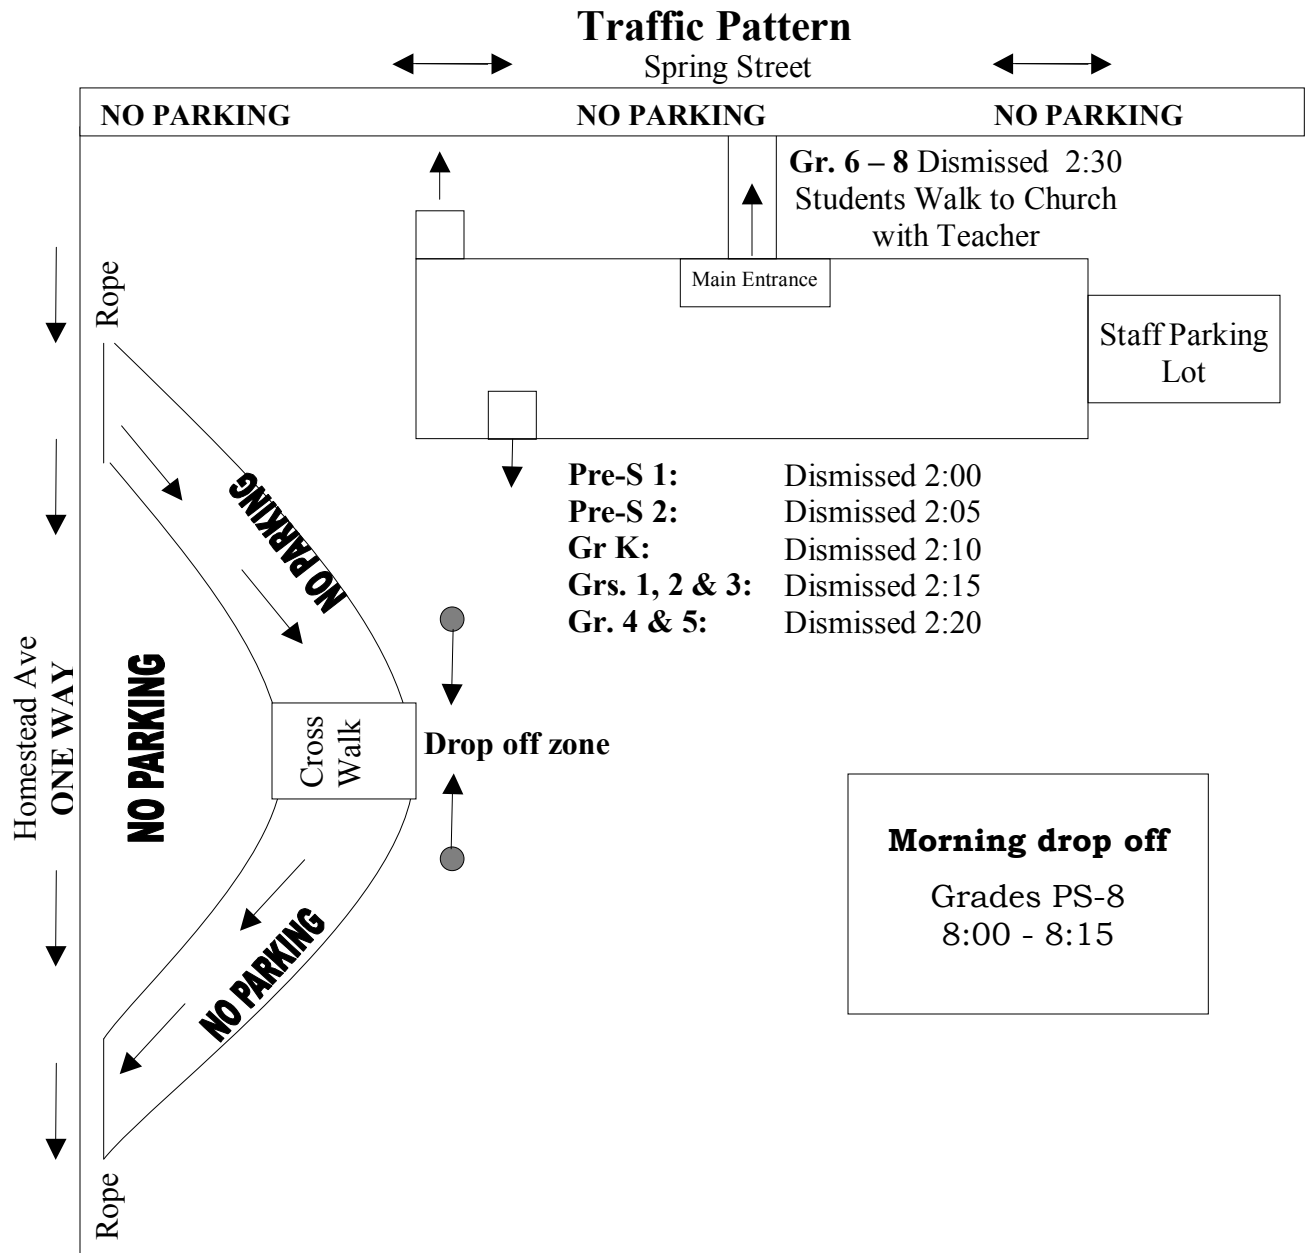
Traffic Pattern
Spring Street

NO PARKING NO PARKING NO PARKING

Gr. 6 – 8 Dismissed 2:30
Students Walk to Church with Teacher

Main Entrance

Staff Parking Lot

Rope

NO PARKING

| Pre-S 1: | Dismissed 2:00 |
|---|---|
| Pre-S 2: | Dismissed 2:05 |
| Gr K: | Dismissed 2:10 |
| Grs. 1, 2 & 3: | Dismissed 2:15 |
| Gr. 4 & 5: | Dismissed 2:20 |

Homestead Ave
ONE WAY

NO PARKING

Cross Walk

Drop off zone

Morning drop off
Grades PS-8
8:00 - 8:15

NO PARKING

Rope